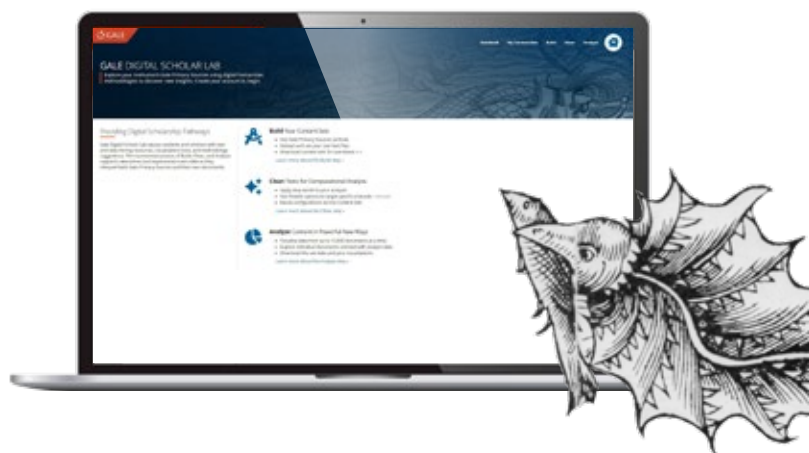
GALE

GALE DIGITAL SCHOLAR LAB

Explore your institution's Gale Primary Sources using digital humanities methodologies to discover new insights. Create your account to begin.

Providing Digital Scholarship Pathways

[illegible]

Build Your Content Sets

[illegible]

Clean Texts for Computational Analysis

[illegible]

Analyze Content in Powerful New Ways

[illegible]